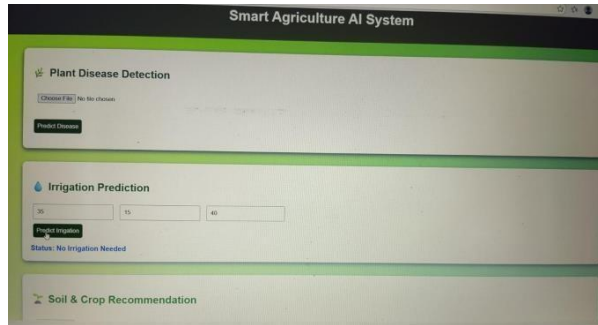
Smart Agriculture AI System

Plant Disease Detection

Choose File No file chosen

Predict Disease

Irrigation Prediction

35

15

40

Predict Irrigation

Status: No Irrigation Needed

Soil & Crop Recommendation